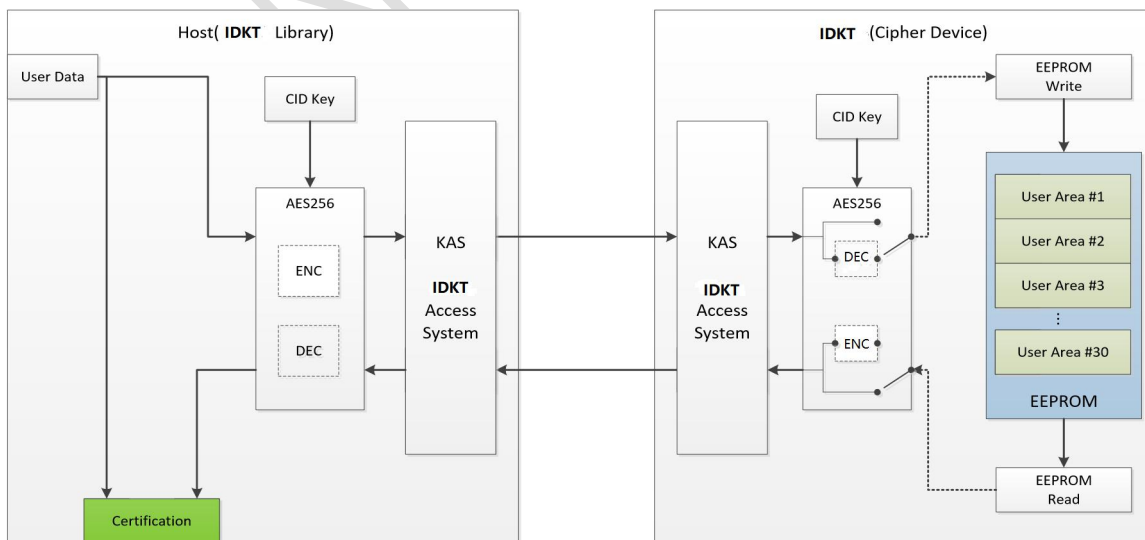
Host( IDKT Library)

User Data

CID Key

AES256

ENC

DEC

KAS

IDKT
Access
System

Certification

IDKT (Cipher Device)

CID Key

KAS

IDKT
Access
System

AES256

DEC

ENC

EEPROM
Write

User Area #1

User Area #2

User Area #3

⋮

User Area #30

EEPROM

EEPROM
Read